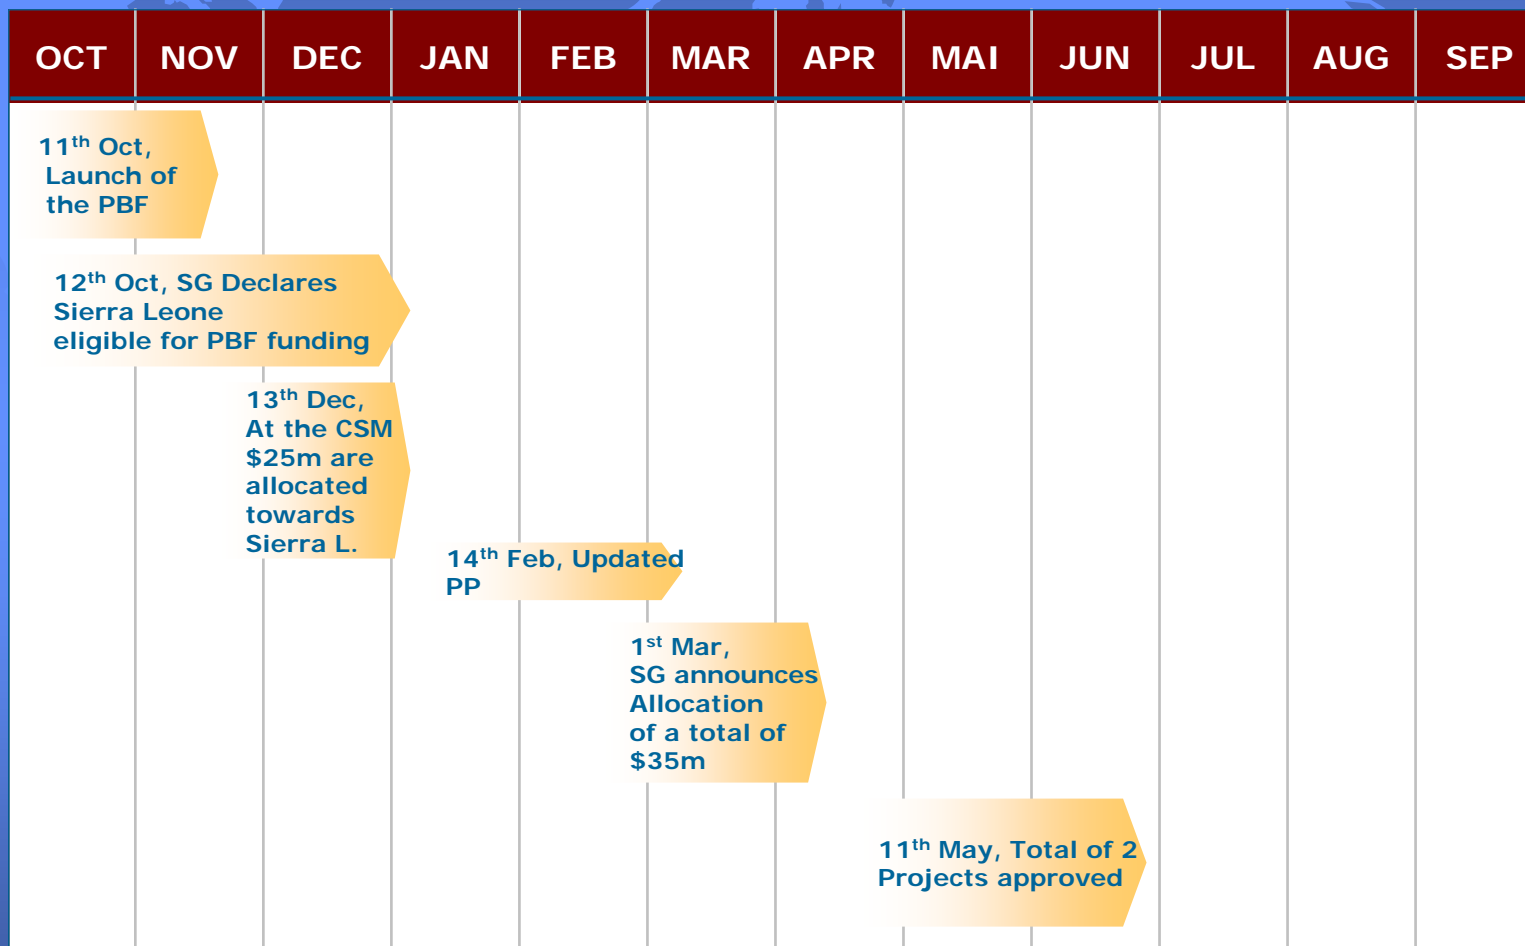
| OCT | NOV | DEC | JAN | FEB | MAR | APR | MAI | JUN | JUL | AUG | SEP |
|---|---|---|---|---|---|---|---|---|---|---|---|

$11^{th}$ Oct, Launch of the PBF

$12^{th}$ Oct, SG Declares Sierra Leone eligible for PBF funding

$13^{th}$ Dec, At the CSM \$25m are allocated towards Sierra L.

$14^{th}$ Feb, Updated PP

$1^{st}$ Mar, SG announces Allocation of a total of \$35m

$11^{th}$ May, Total of 2 Projects approved